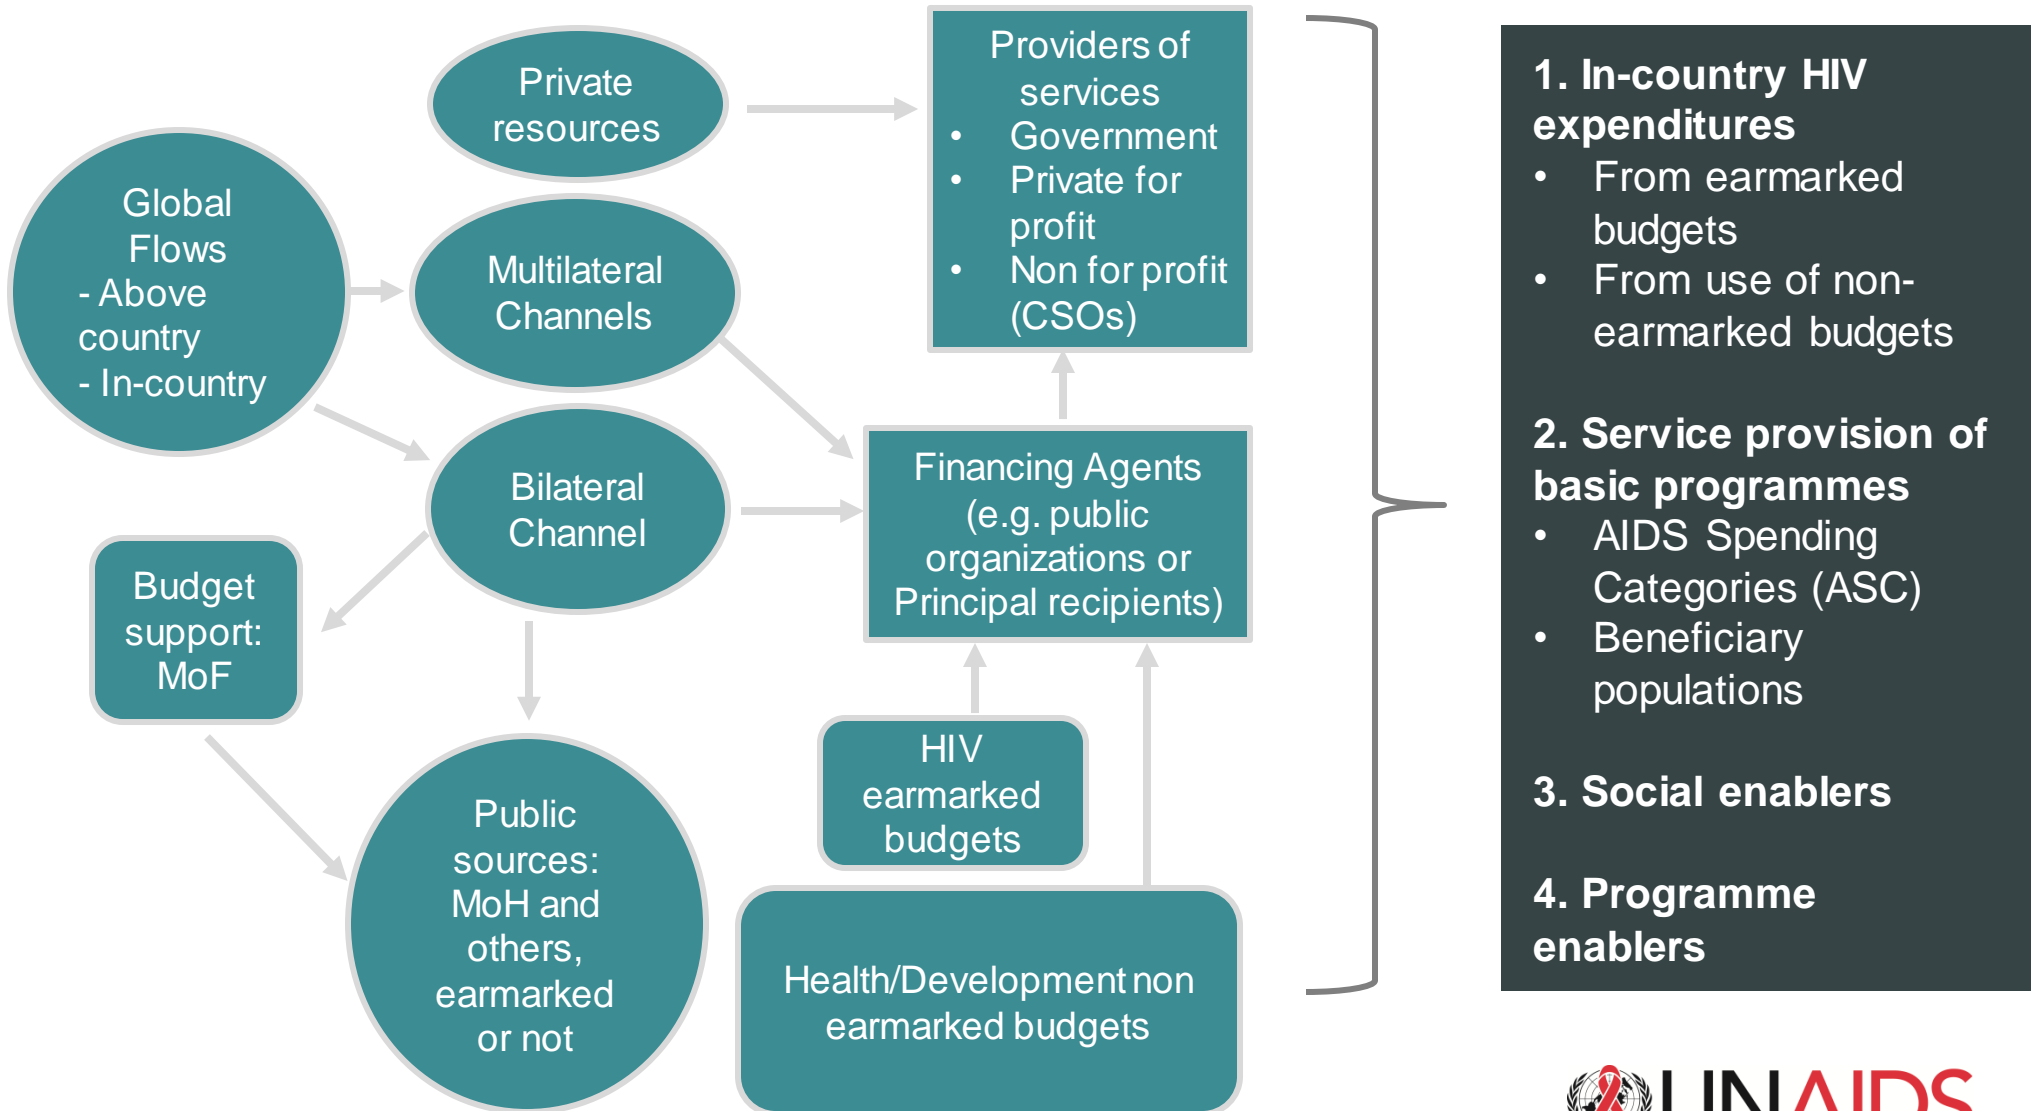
Global Flows
- Above country
- In-country

Private resources

Multilateral Channels

Bilateral Channel

Budget support: MoF

Public sources: MoH and others, earmarked or not

Providers of services
• Government
• Private for profit
• Non for profit (CSOs)

Financing Agents (e.g. public organizations or Principal recipients)

HIV earmarked budgets

Health/Development non earmarked budgets

1. In-country HIV expenditures
• From earmarked budgets
• From use of non-earmarked budgets

2. Service provision of basic programmes
• AIDS Spending Categories (ASC)
• Beneficiary populations

3. Social enablers

4. Programme enablers

UNAIDS